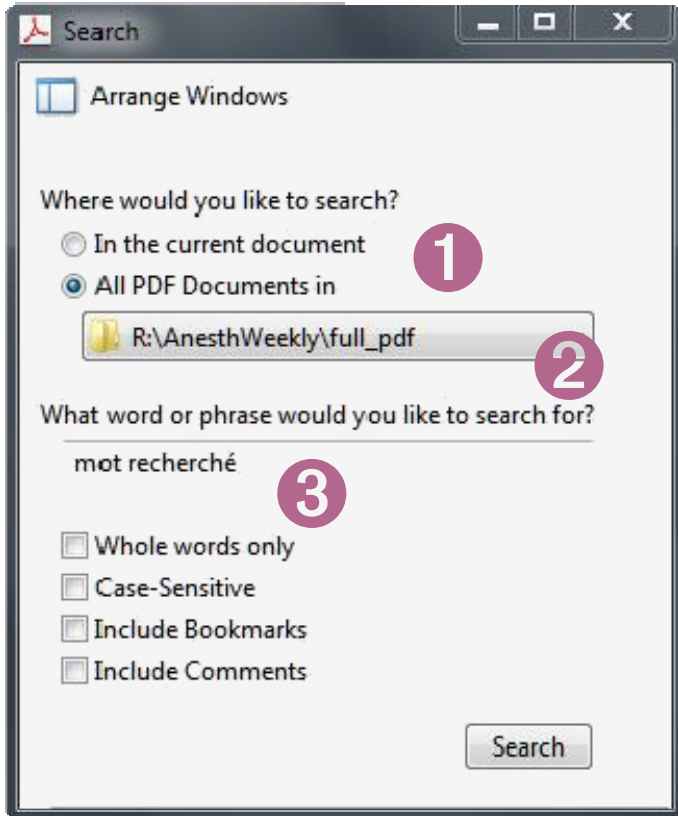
Search

Arrange Windows

Where would you like to search?

In the current document

All PDF Documents in

1

R:\AnesthWeekly\full_pdf

2

What word or phrase would you like to search for?

mot recherché

3

Whole words only

Case-Sensitive

Include Bookmarks

Include Comments

Search